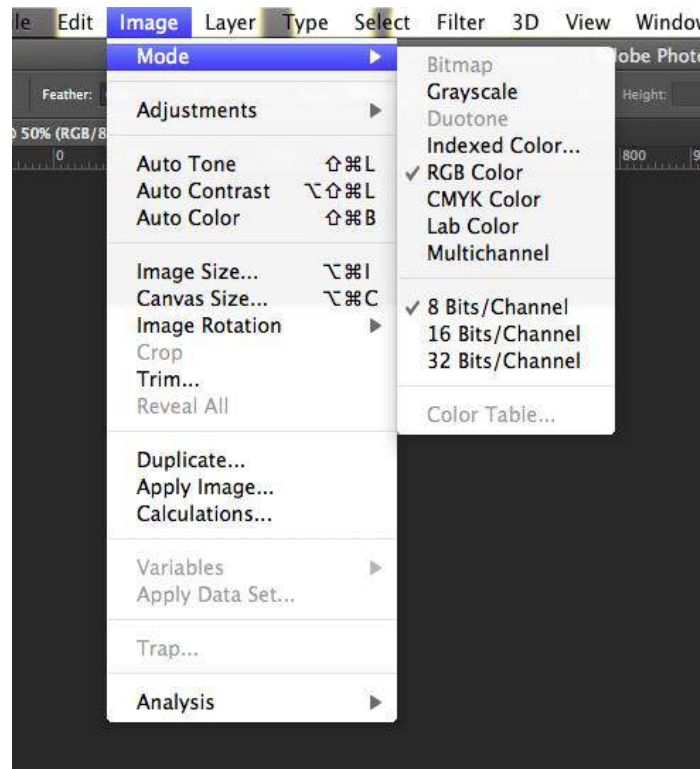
le Edit Image Layer Type Select Filter 3D View Window

obe Phot

Feather:

Height:

50% (RGB/8

0

800

Mode

Adjustments

Auto Tone ⇧⌘L
Auto Contrast ⌥⇧⌘L
Auto Color ⇧⌘B

Image Size... ⌥⌘I
Canvas Size... ⌥⌘C
Image Rotation
Crop
Trim...
Reveal All

Duplicate...
Apply Image...
Calculations...

Variables
Apply Data Set...

Trap...

Analysis

Bitmap
Grayscale
Duotone
Indexed Color...
✓ RGB Color
CMYK Color
Lab Color
Multichannel

✓ 8 Bits/Channel
16 Bits/Channel
32 Bits/Channel

Color Table...